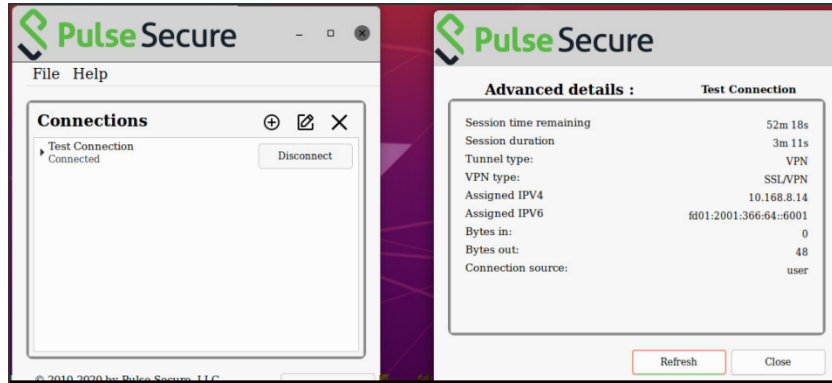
Pulse Secure

File Help

Connections

Test Connection
Connected

Disconnect

© 2010-2020 by Pulse Secure, LLC

Pulse Secure

Advanced details : Test Connection

| | |
|---|---|
| Session time remaining | 52m 18s |
| Session duration | 3m 11s |
| Tunnel type: | VPN |
| VPN type: | SSL/VPN |
| Assigned IPV4 | 10.168.8.14 |
| Assigned IPV6 | fd01:2001:366:64::6001 |
| Bytes in: | 0 |
| Bytes out: | 48 |
| Connection source: | user |

Refresh

Close